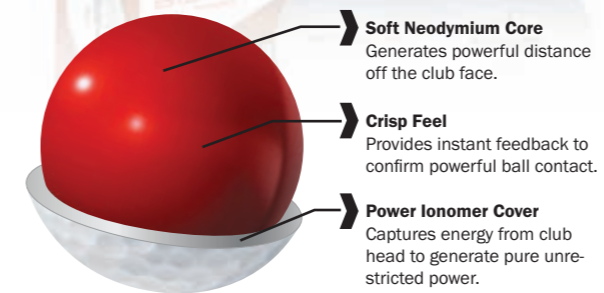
Soft Neodymium Core
Generates powerful distance off the club face.

Crisp Feel
Provides instant feedback to confirm powerful ball contact.

Power Ionomer Cover
Captures energy from club head to generate pure unrestricted power.